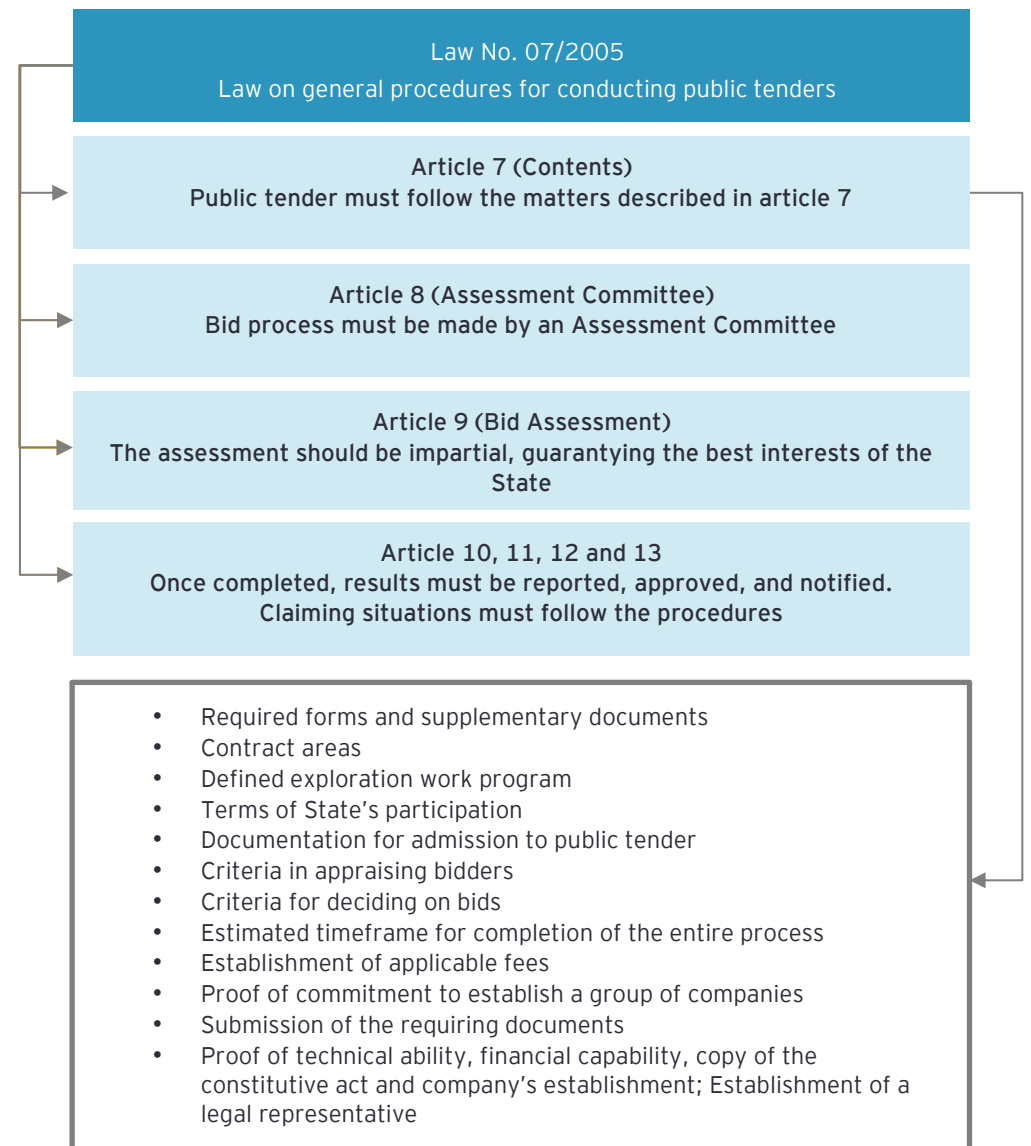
Law No. 07/2005
Law on general procedures for conducting public tenders

Article 7 (Contents)
Public tender must follow the matters described in article 7

Article 8 (Assessment Committee)
Bid process must be made by an Assessment Committee

Article 9 (Bid Assessment)
The assessment should be impartial, guarantying the best interests of the State

Article 10, 11, 12 and 13
Once completed, results must be reported, approved, and notified. Claiming situations must follow the procedures

- Required forms and supplementary documents
- Contract areas
- Defined exploration work program
- Terms of State's participation
- Documentation for admission to public tender
- Criteria in appraising bidders
- Criteria for deciding on bids
- Estimated timeframe for completion of the entire process
- Establishment of applicable fees
- Proof of commitment to establish a group of companies
- Submission of the requiring documents
- Proof of technical ability, financial capability, copy of the constitutive act and company's establishment; Establishment of a legal representative